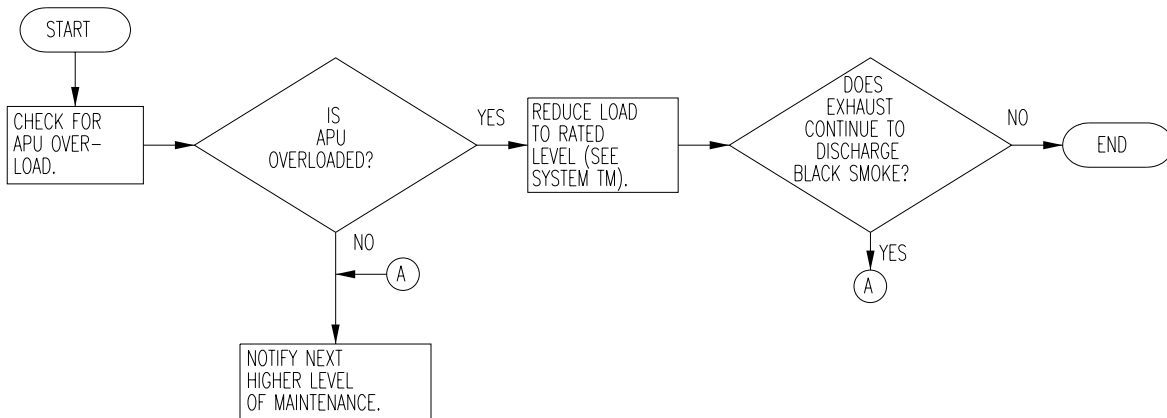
START

CHECK FOR APU OVERLOAD.

IS APU OVERLOADED?

YES

REDUCE LOAD TO RATED LEVEL (SEE SYSTEM TM).

DOES EXHAUST CONTINUE TO DISCHARGE BLACK SMOKE?

NO

END

YES

A

NO

A

NOTIFY NEXT HIGHER LEVEL OF MAINTENANCE.